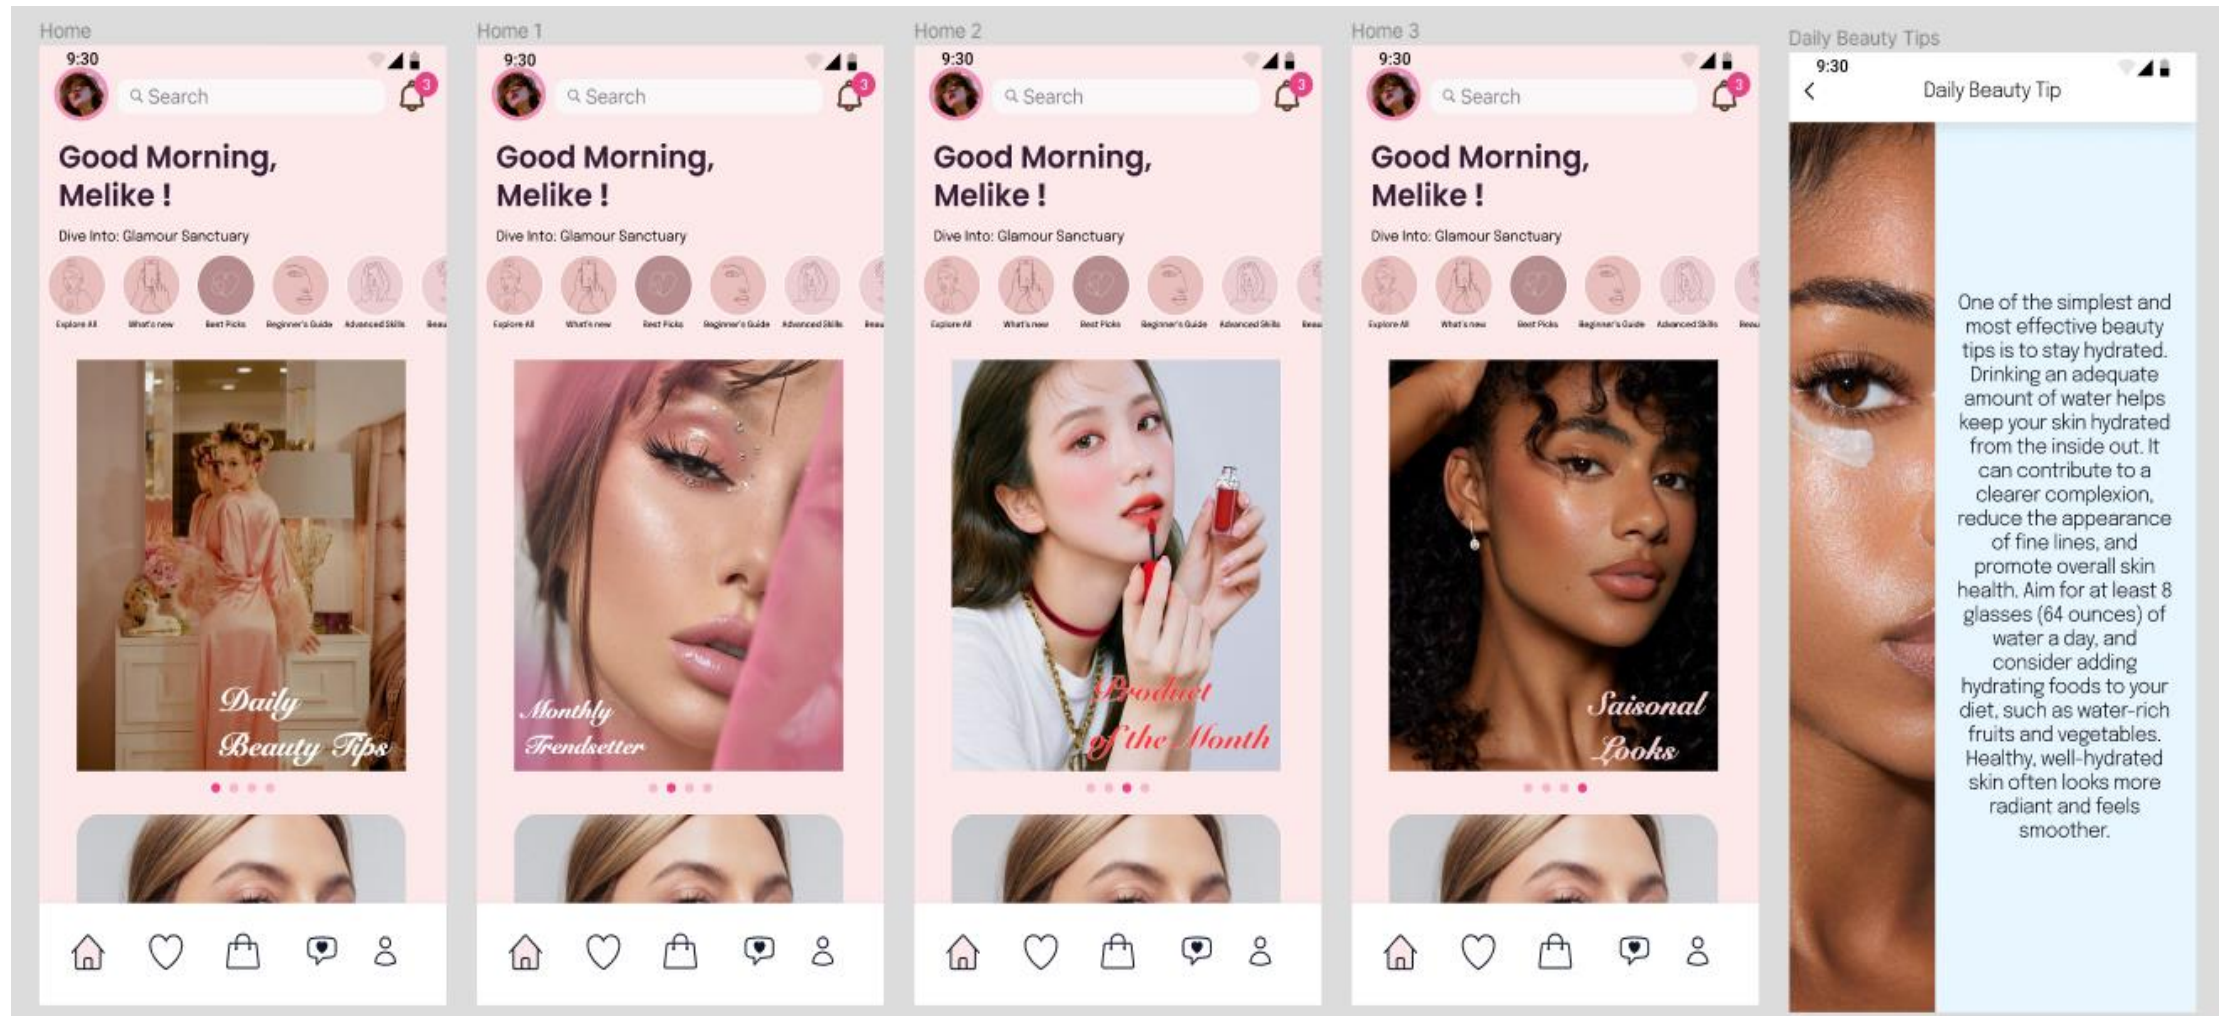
Home

9:30

Search

3

Good Morning, Melike !

Dive Into: Glamour Sanctuary

Explore All What's new Best Picks Beginner's Guide Advanced Skills Beau

Daily Beauty Tips

Home 1

9:30

Search

3

Good Morning, Melike !

Dive Into: Glamour Sanctuary

Explore All What's new Best Picks Beginner's Guide Advanced Skills Beau

Monthly Trendsetter

Home 2

9:30

Search

3

Good Morning, Melike !

Dive Into: Glamour Sanctuary

Explore All What's new Best Picks Beginner's Guide Advanced Skills Beau

Product of the Month

Home 3

9:30

Search

3

Good Morning, Melike !

Dive Into: Glamour Sanctuary

Explore All What's new Best Picks Beginner's Guide Advanced Skills Beau

Saisonal Looks

Daily Beauty Tips

9:30

Daily Beauty Tip

One of the simplest and most effective beauty tips is to stay hydrated. Drinking an adequate amount of water helps keep your skin hydrated from the inside out. It can contribute to a clearer complexion, reduce the appearance of fine lines, and promote overall skin health. Aim for at least 8 glasses (64 ounces) of water a day, and consider adding hydrating foods to your diet, such as water-rich fruits and vegetables. Healthy, well-hydrated skin often looks more radiant and feels smoother.